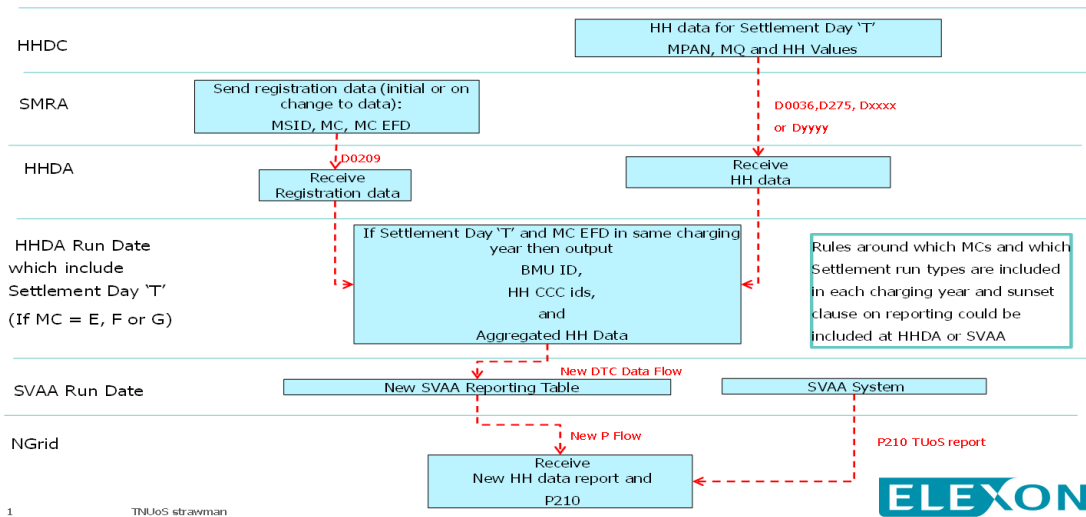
HHDC

HH data for Settlement Day ‘T’
MPAN, MQ and HH Values

SMRA

Send registration data (initial or on change to data):
MSID, MC, MC EFD

D0036,D275, Dxxxx or Dyyyy

HHDA

D0209

Receive
Registration data

Receive
HH data

HHDA Run Date which include Settlement Day ‘T’
(If MC = E, F or G)

If Settlement Day ‘T’ and MC EFD in same charging year then output
BMU ID,
HH CCC ids,
and
Aggregated HH Data

Rules around which MCs and which Settlement run types are included in each charging year and sunset clause on reporting could be included at HHDA or SVAA

New DTC Data Flow

SVAA Run Date

New SVAA Reporting Table

SVAA System

NGrid

New P Flow

P210 TUoS report

Receive
New HH data report and
P210

1

TNUoS strawman

ELEXON